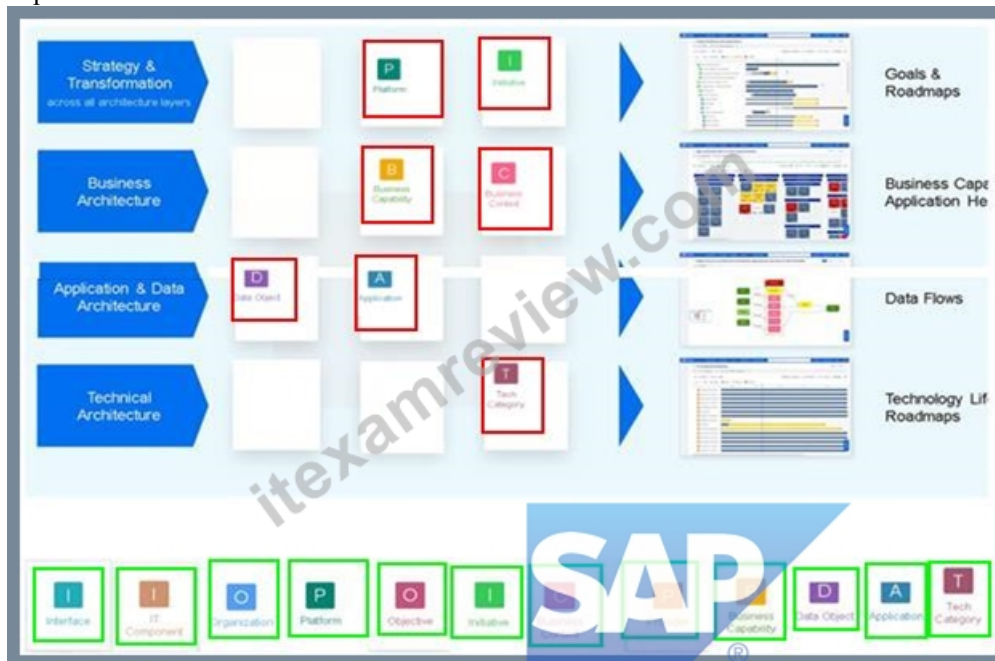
Strategy & Transformation
across all architecture layers

P
Platform

I
Initiative

Goals & Roadmaps

Business Architecture

B
Business Capability

C
Business Context

Business Capa
Application He

Application & Data Architecture

D
Data Object

A
Application

Data Flows

Technical Architecture

T
Tech Category

Technology Lif
Roadmaps

itexamreview.com

I
Interface

I
IT Component

O
Organization

P
Platform

O
Objective

I
Initiative

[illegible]

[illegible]

Business Capability

D
Data Object

A
Application

T
Tech Category

SAP
®